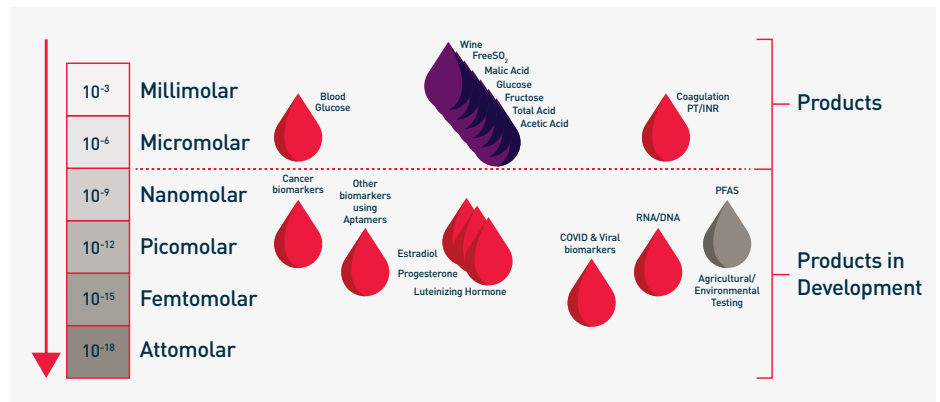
| $10^{-3}$ | Millimolar |
|---|---|
| $10^{-6}$ | Micromolar |
| $10^{-9}$ | Nanomolar |
| $10^{-12}$ | Picomolar |
| $10^{-15}$ | Femtomolar |
| $10^{-18}$ | Attomolar |

Blood Glucose

Wine
Free$SO_2$
Malic Acid
Glucose
Fructose
Total Acid
Acetic Acid

Coagulation PT/INR

Products

Cancer biomarkers

Other biomarkers using Aptamers

Estradiol
Progesterone
Luteinizing Hormone

COVID & Viral biomarkers

RNA/DNA

PFAS

Agricultural/ Environmental Testing

Products in Development